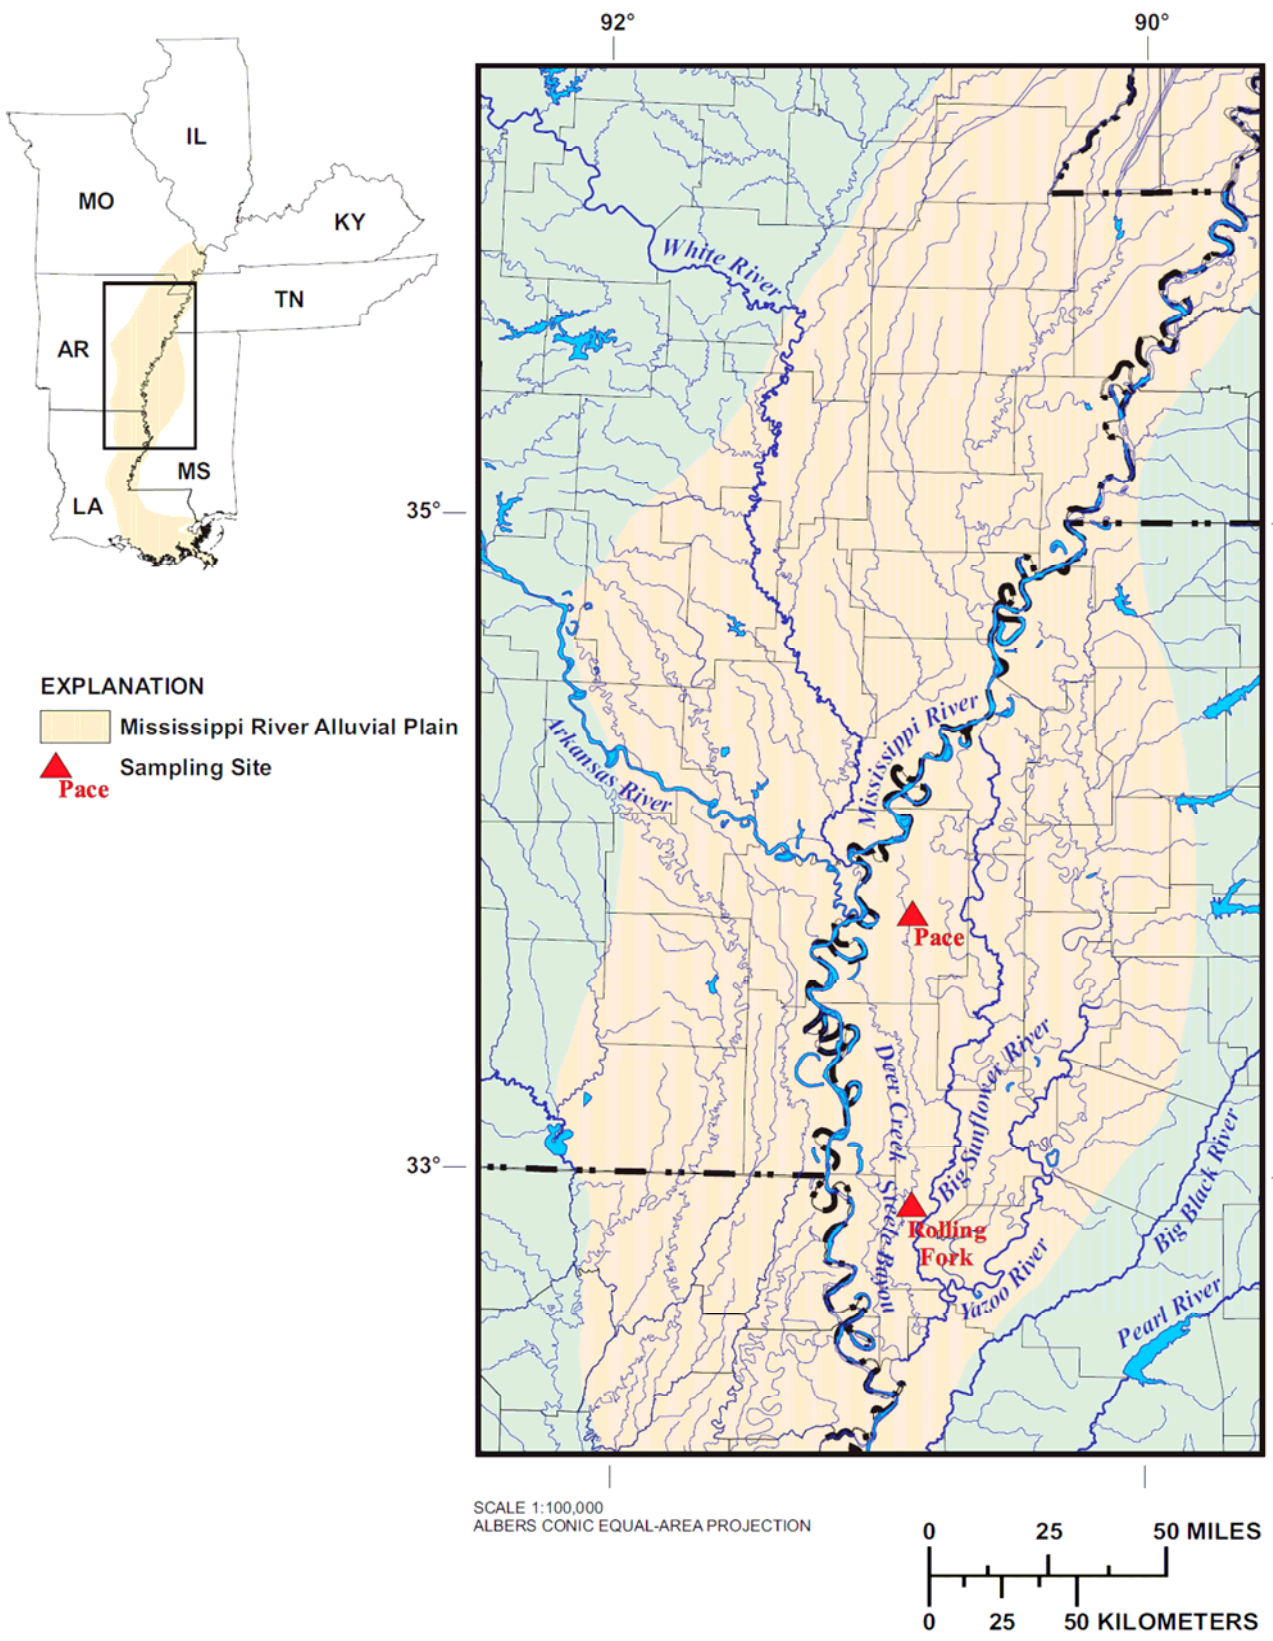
92°
90°

IL
MO
KY
TN
AR
MS
LA

EXPLANATION
Mississippi River Alluvial Plain
Pace
Sampling Site

35°
33°

White River
Arkansas River
Mississippi River
Pace
Deer Creek
Big Sunflower River
Steele Bayou
Rolling Fork
Yazoo River
Big Black River
Pearl River

SCALE 1:100,000
ALBERS CONIC EQUAL-AREA PROJECTION

0 25 50 MILES
0 25 50 KILOMETERS